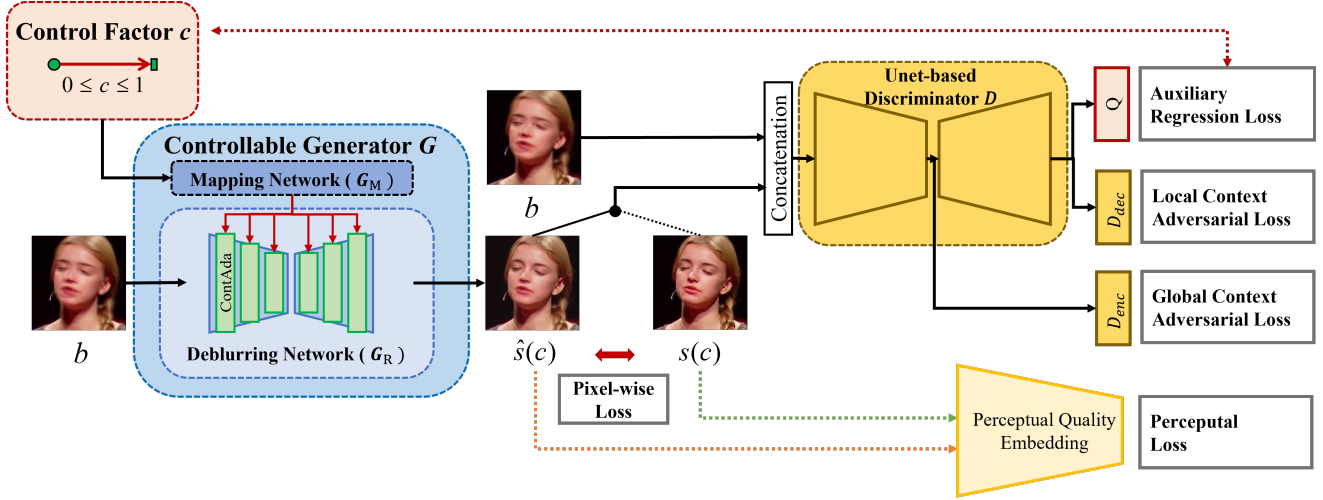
Control Factor $c$

$0 \leq c \leq 1$

Controllable Generator $G$

Mapping Network ( $G_{\mathrm{M}}$ )

ContAda

Deblurring Network ( $G_{\mathrm{R}}$ )

$b$

$b$

$\hat{s}(c)$

$s(c)$

Pixel-wise Loss

Concatenation

Unet-based Discriminator $D$

Q

Auxiliary Regression Loss

$D_{dec}$

Local Context Adversarial Loss

$D_{enc}$

Global Context Adversarial Loss

Perceptual Quality Embedding

Perceputal Loss